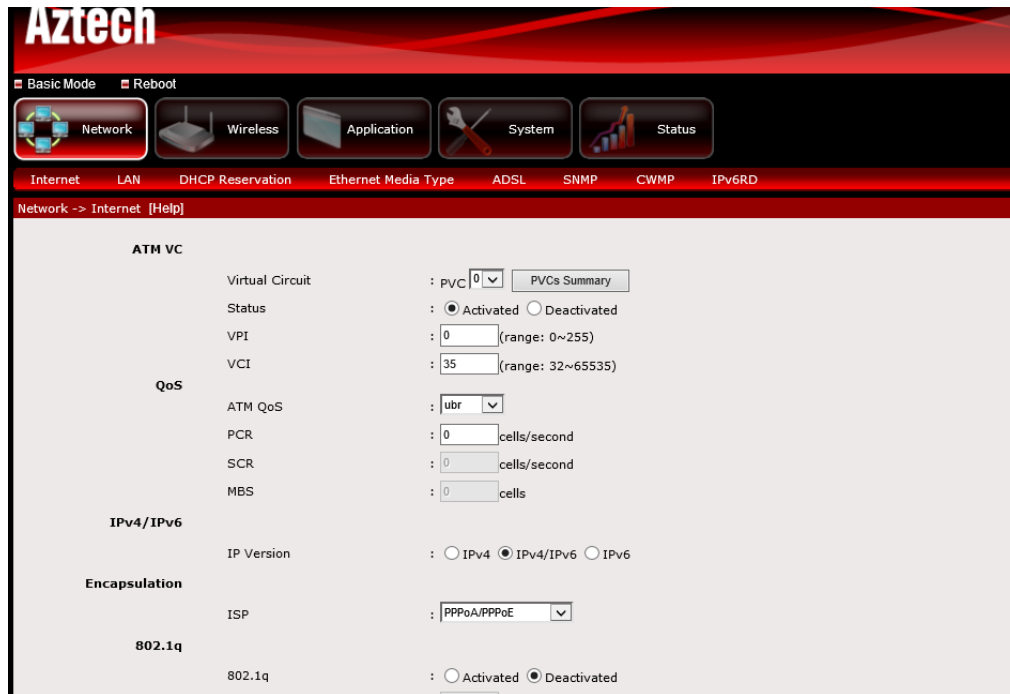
Aztech

Basic Mode Reboot

Network Wireless Application System Status

Internet LAN DHCP Reservation Ethernet Media Type ADSL SNMP CWMP IPv6RD

Network -> Internet [Help]

ATM VC

Virtual Circuit : PVC 0 PVCs Summary

Status : Activated Deactivated

VPI : 0 (range: 0~255)

VCI : 35 (range: 32~65535)

QoS

ATM QoS : ubr

PCR : 0 cells/second

SCR : 0 cells/second

MBS : 0 cells

IPv4/IPv6

IP Version : IPv4 IPv4/IPv6 IPv6

Encapsulation

ISP : PPPoA/PPPoE

802.1q

802.1q : Activated Deactivated